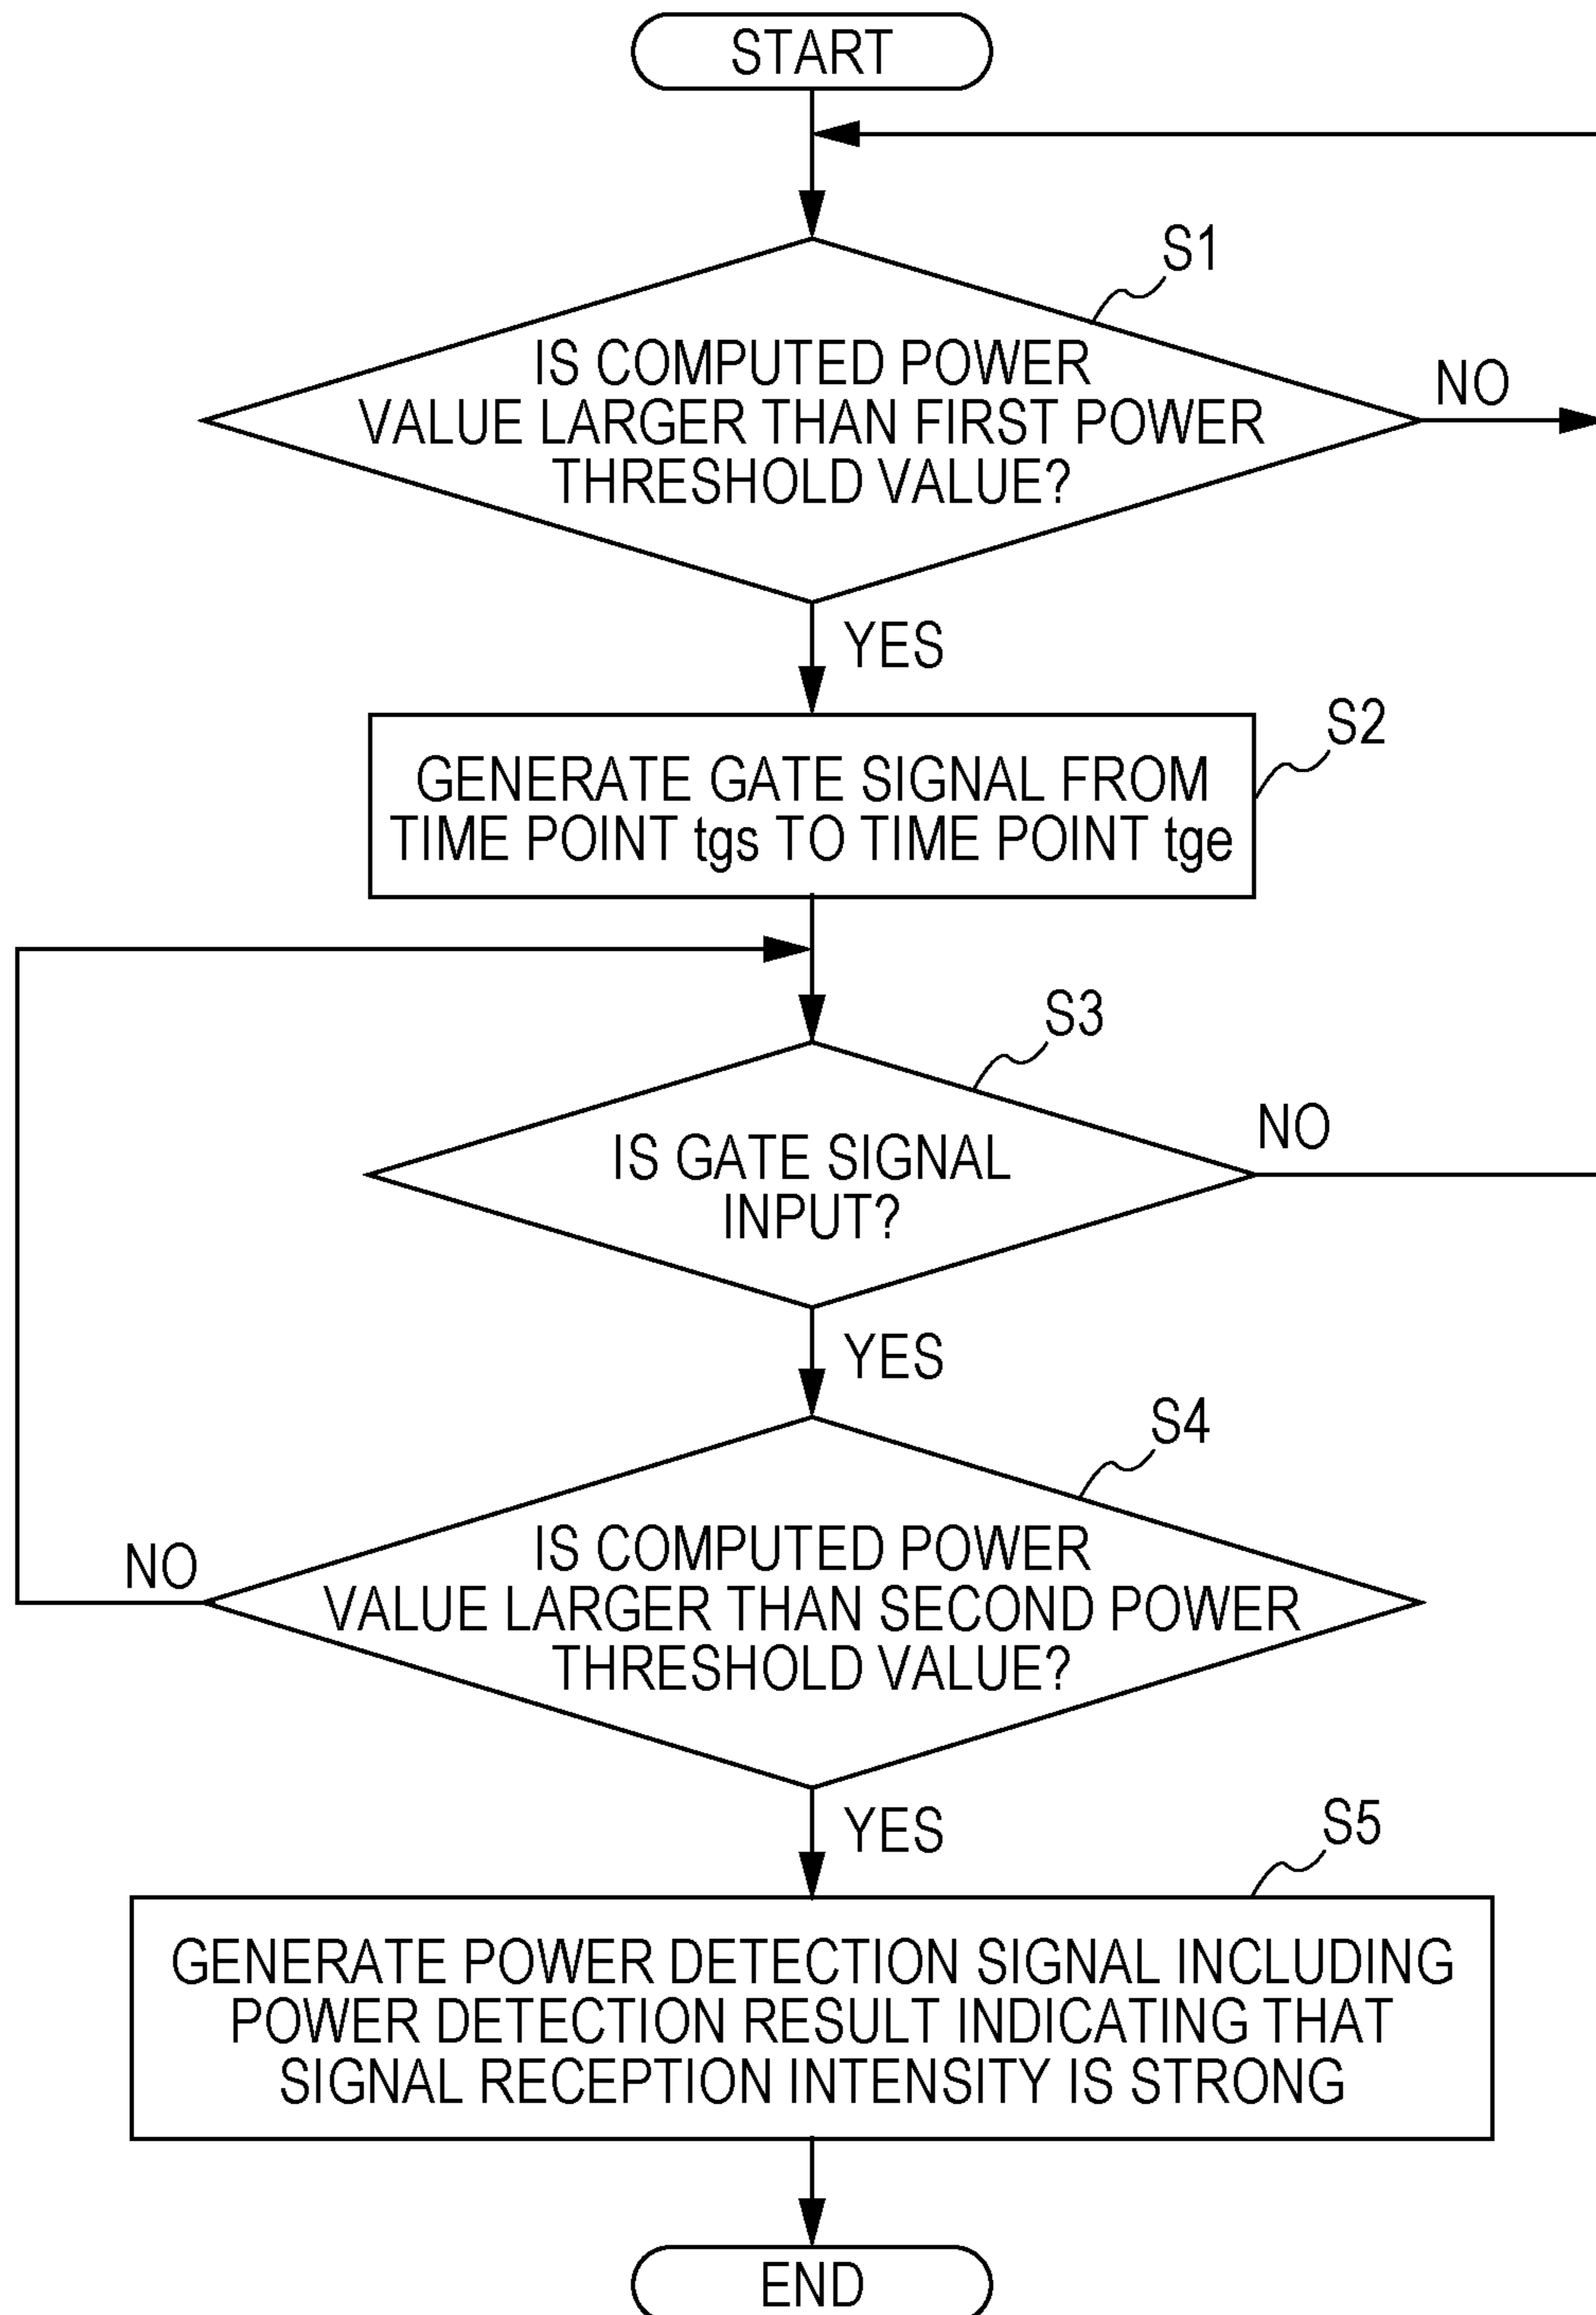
START

S1

IS COMPUTED POWER VALUE LARGER THAN FIRST POWER THRESHOLD VALUE?

NO

YES

S2

GENERATE GATE SIGNAL FROM TIME POINT tgs TO TIME POINT tge

S3

IS GATE SIGNAL INPUT?

NO

YES

S4

NO

IS COMPUTED POWER VALUE LARGER THAN SECOND POWER THRESHOLD VALUE?

YES

S5

GENERATE POWER DETECTION SIGNAL INCLUDING POWER DETECTION RESULT INDICATING THAT SIGNAL RECEPTION INTENSITY IS STRONG

END